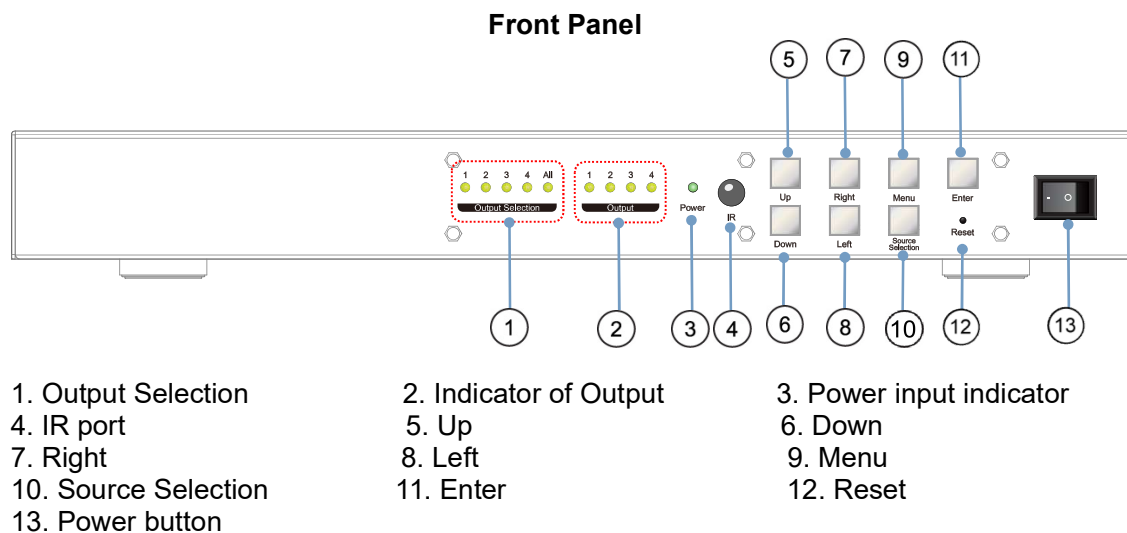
Front Panel

5 7 9 11

1 2 3 4 All
Output Selection

1 2 3 4
Output

Power

IR

Up Right Menu Enter

Down Left Source Selection Reset

1 2 3 4 6 8 10 12 13

1. Output Selection
2. Indicator of Output
3. Power input indicator
4. IR port
5. Up
6. Down
7. Right
8. Left
9. Menu
10. Source Selection
11. Enter
12. Reset
13. Power button